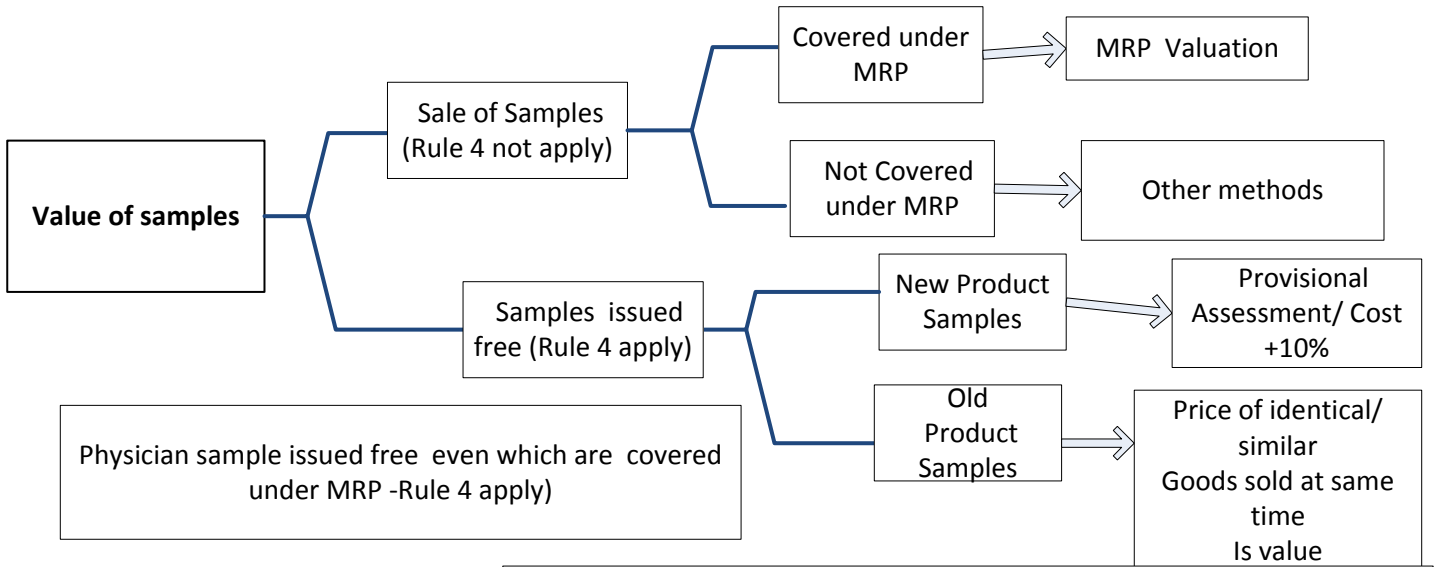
Value of samples

Sale of Samples (Rule 4 not apply)

Covered under MRP

MRP Valuation

Not Covered under MRP

Other methods

Samples issued free (Rule 4 apply)

New Product Samples

Provisional Assessment/ Cost +10%

Old Product Samples

Price of identical/ similar Goods sold at same time Is value

Physician sample issued free even which are covered under MRP -Rule 4 apply)